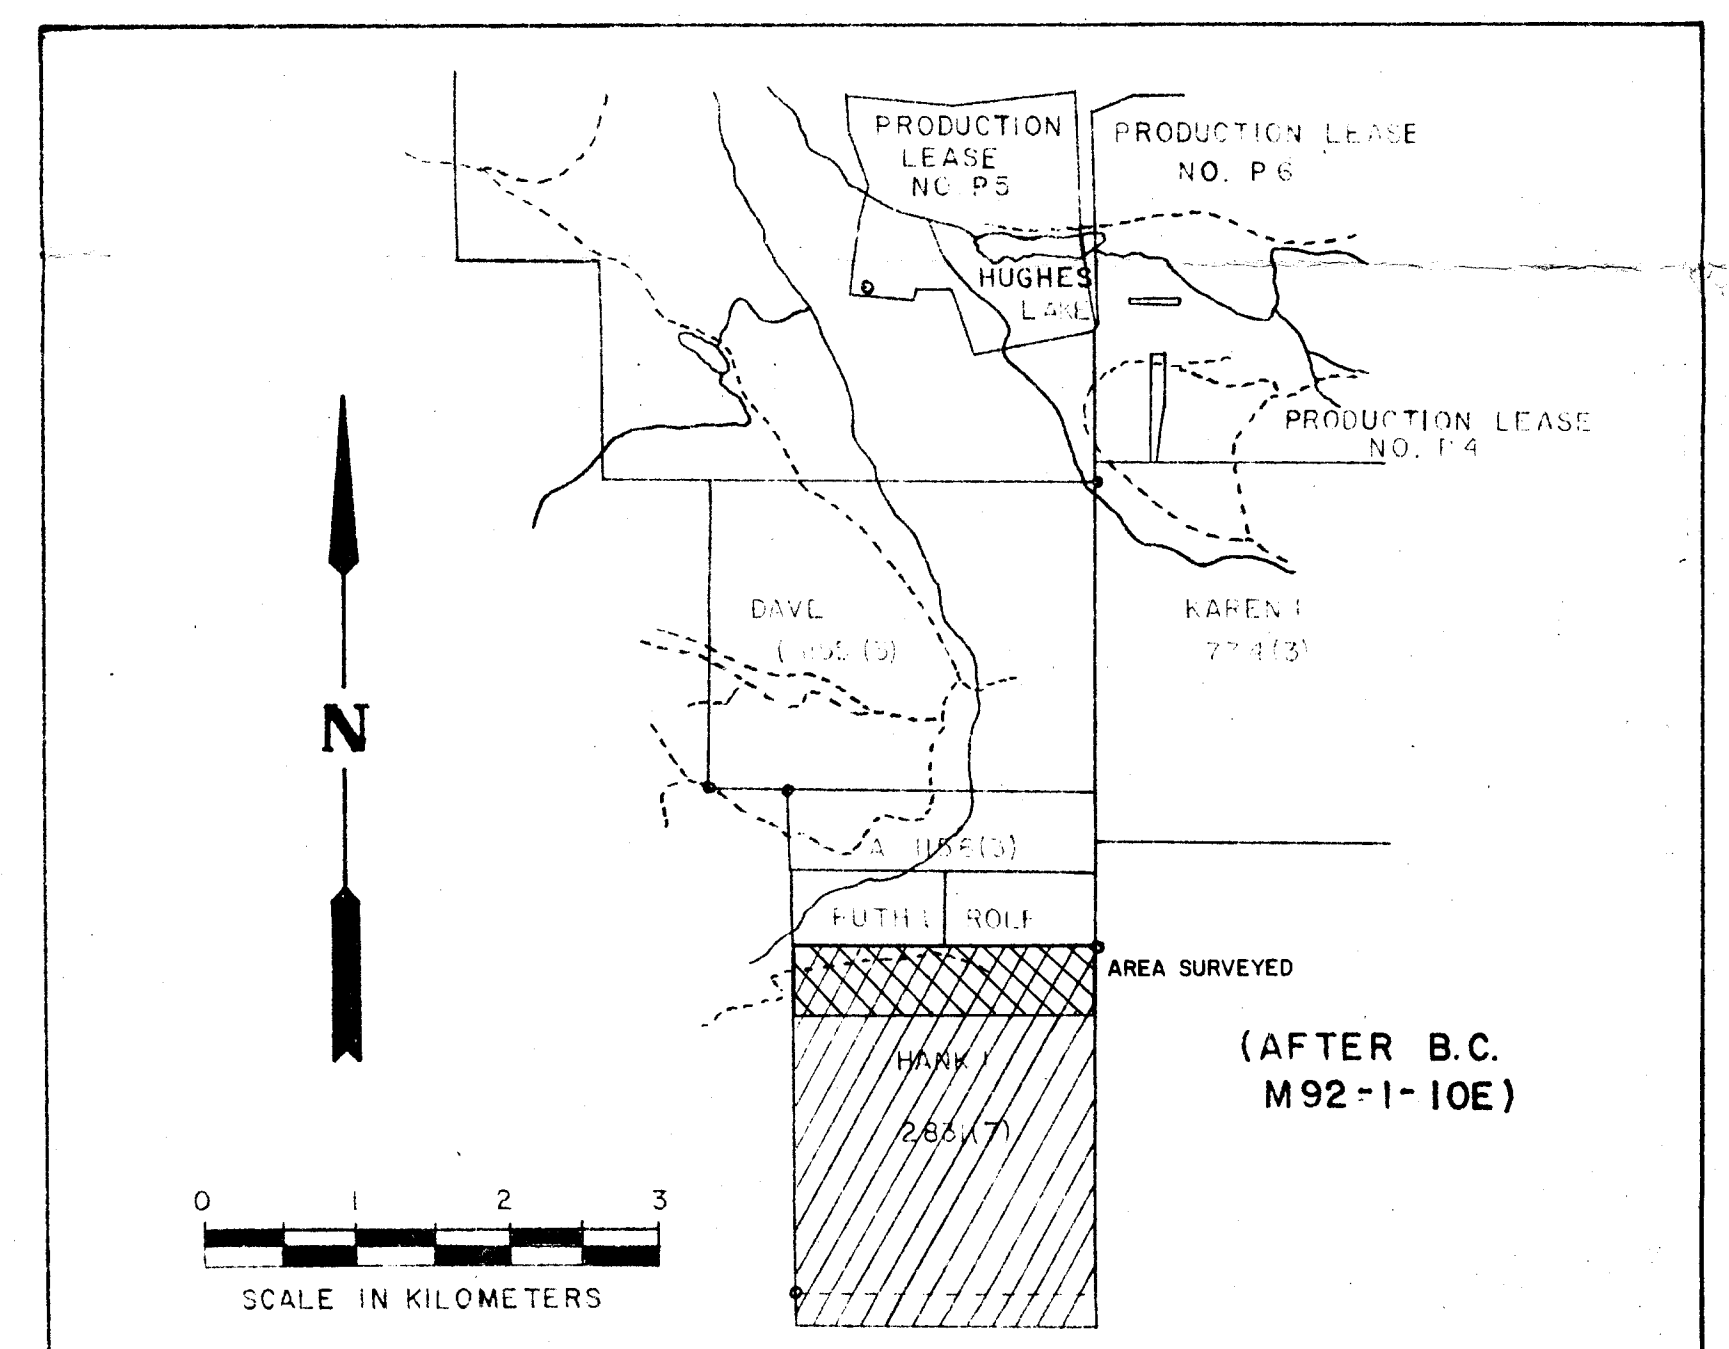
PRODUCTION LEASE NO. P5

PRODUCTION LEASE NO. P6

HUGHES LAKE

PRODUCTION LEASE NO. P4

N

DAVE
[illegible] (3)

KAREN I
774(3)

A 1155(3)

RUTH I

ROLF

AREA SURVEYED

HANK I
283(7)

(AFTER B.C. M92-1-10E)

0 1 2 3

SCALE IN KILOMETERS